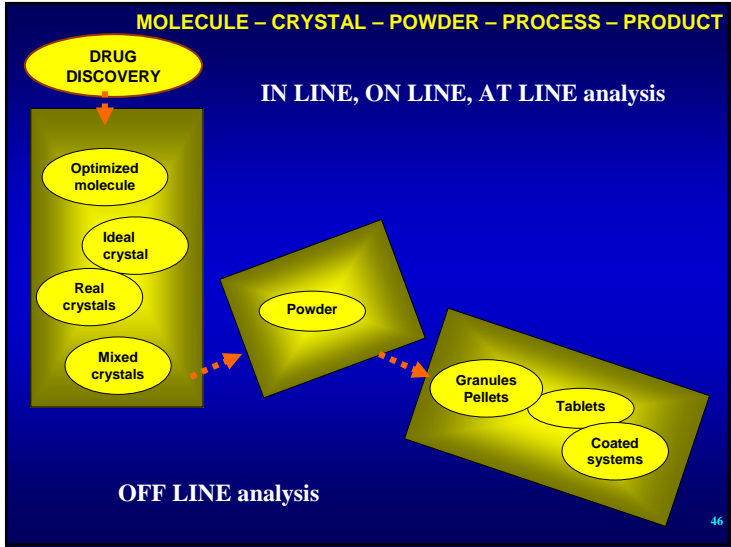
MOLECULE – CRYSTAL – POWDER – PROCESS – PRODUCT

DRUG DISCOVERY

IN LINE, ON LINE, AT LINE analysis

Optimized molecule

Ideal crystal

Real crystals

Mixed crystals

Powder

Granules Pellets

Tablets

Coated systems

OFF LINE analysis

46